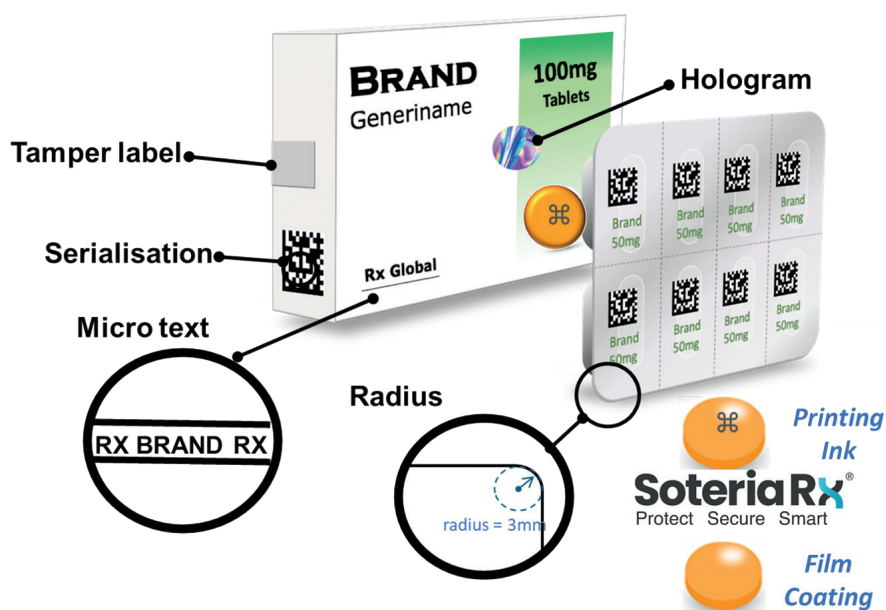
BRAND
Generiname
100mg
Tablets
Hologram
Tamper label
Serialisation
Rx Global
Micro text
RX BRAND RX
Brand 50mg
Brand 50mg
Brand 50mg
Brand 50mg
Brand 50mg
Brand 50mg
Brand 50mg
Brand 50mg
Radius
radius = 3mm
Printing Ink
SoteriaRx®
Protect Secure Smart
Film Coating